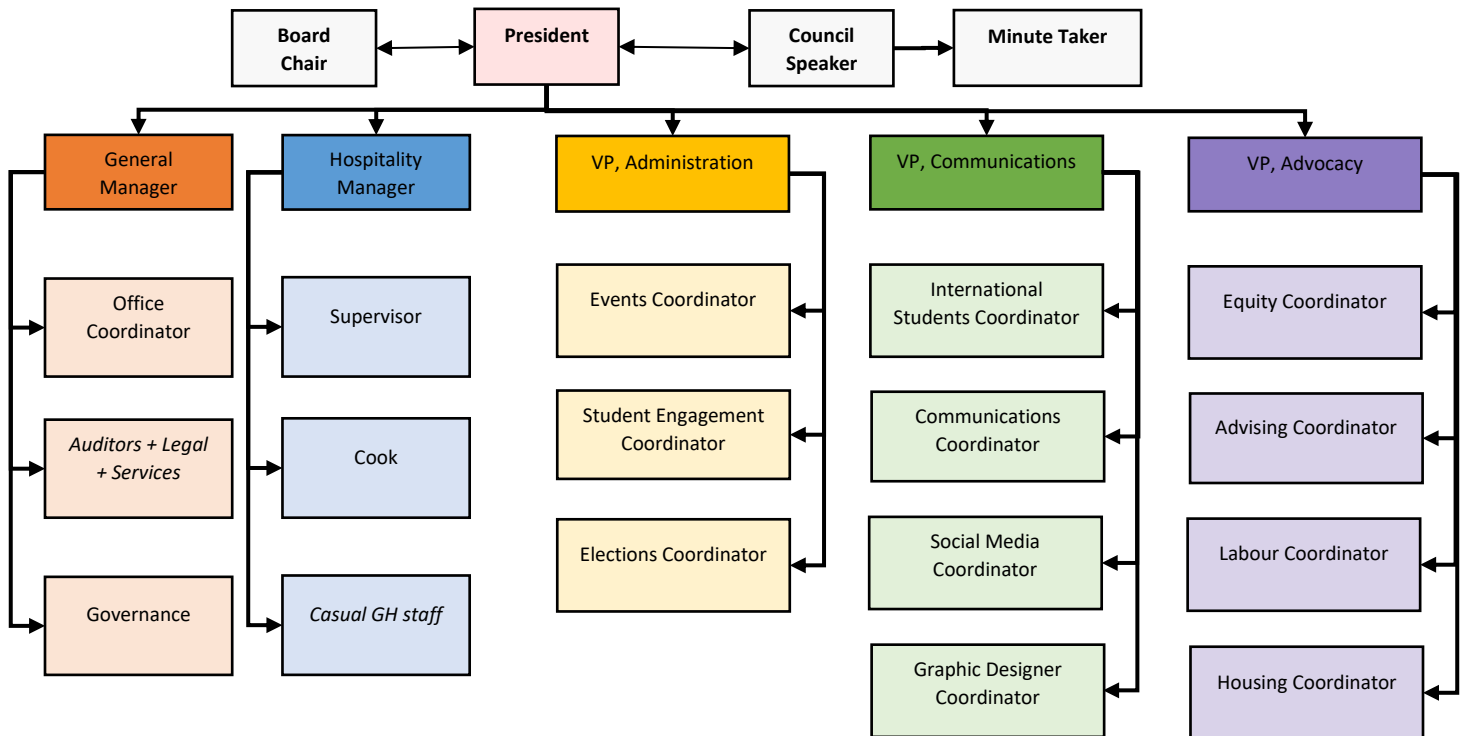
Board Chair

President

Council Speaker

Minute Taker

General Manager

Office Coordinator

*Auditors + Legal + Services*

Governance

Hospitality Manager

Supervisor

Cook

*Casual GH staff*

VP, Administration

Events Coordinator

Student Engagement Coordinator

Elections Coordinator

VP, Communications

International Students Coordinator

Communications Coordinator

Social Media Coordinator

Graphic Designer Coordinator

VP, Advocacy

Equity Coordinator

Advising Coordinator

Labour Coordinator

Housing Coordinator